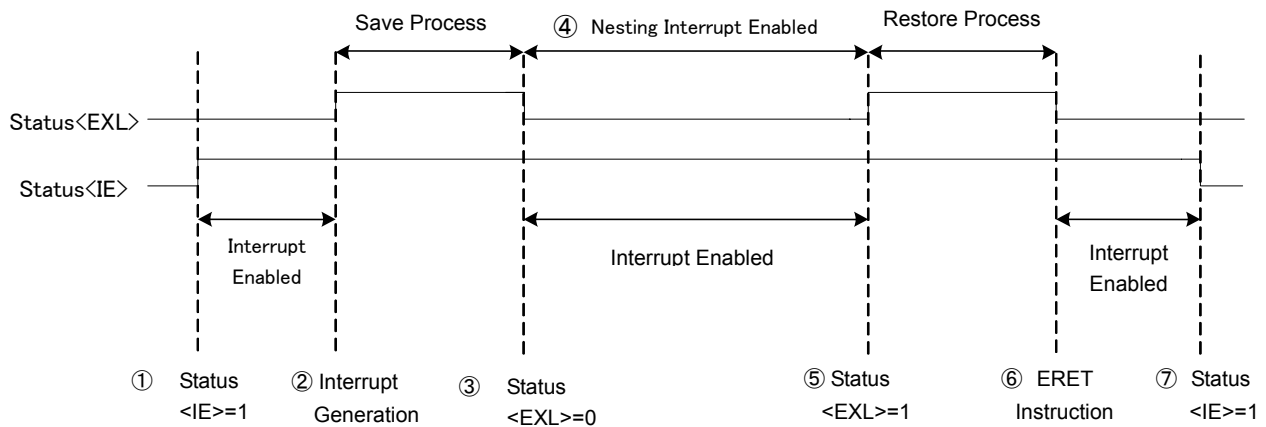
Save Process

④ Nesting Interrupt Enabled

Restore Process

Status〈EXL〉

Status〈IE〉

Interrupt Enabled

Interrupt Enabled

Interrupt Enabled

① Status <IE>=1

② Interrupt Generation

③ Status <EXL>=0

⑤ Status <EXL>=1

⑥ ERET Instruction

⑦ Status <IE>=1